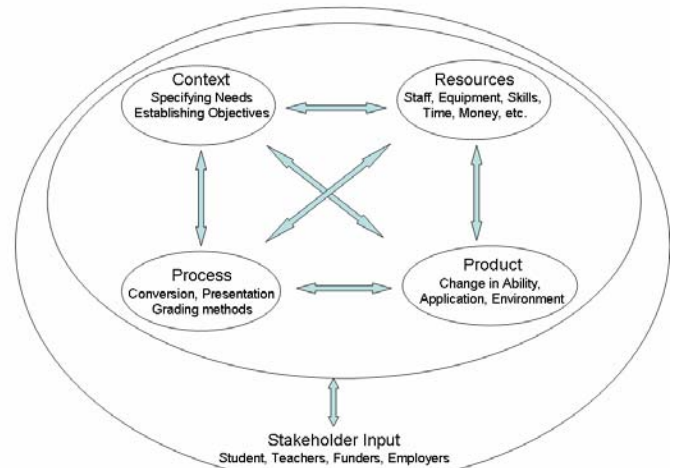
Context
Specifying Needs
Establishing Objectives

Resources
Staff, Equipment, Skills, Time, Money, etc.

Process
Conversion, Presentation
Grading methods

Product
Change in Ability, Application, Environment

Stakeholder Input
Student, Teachers, Funders, Employers